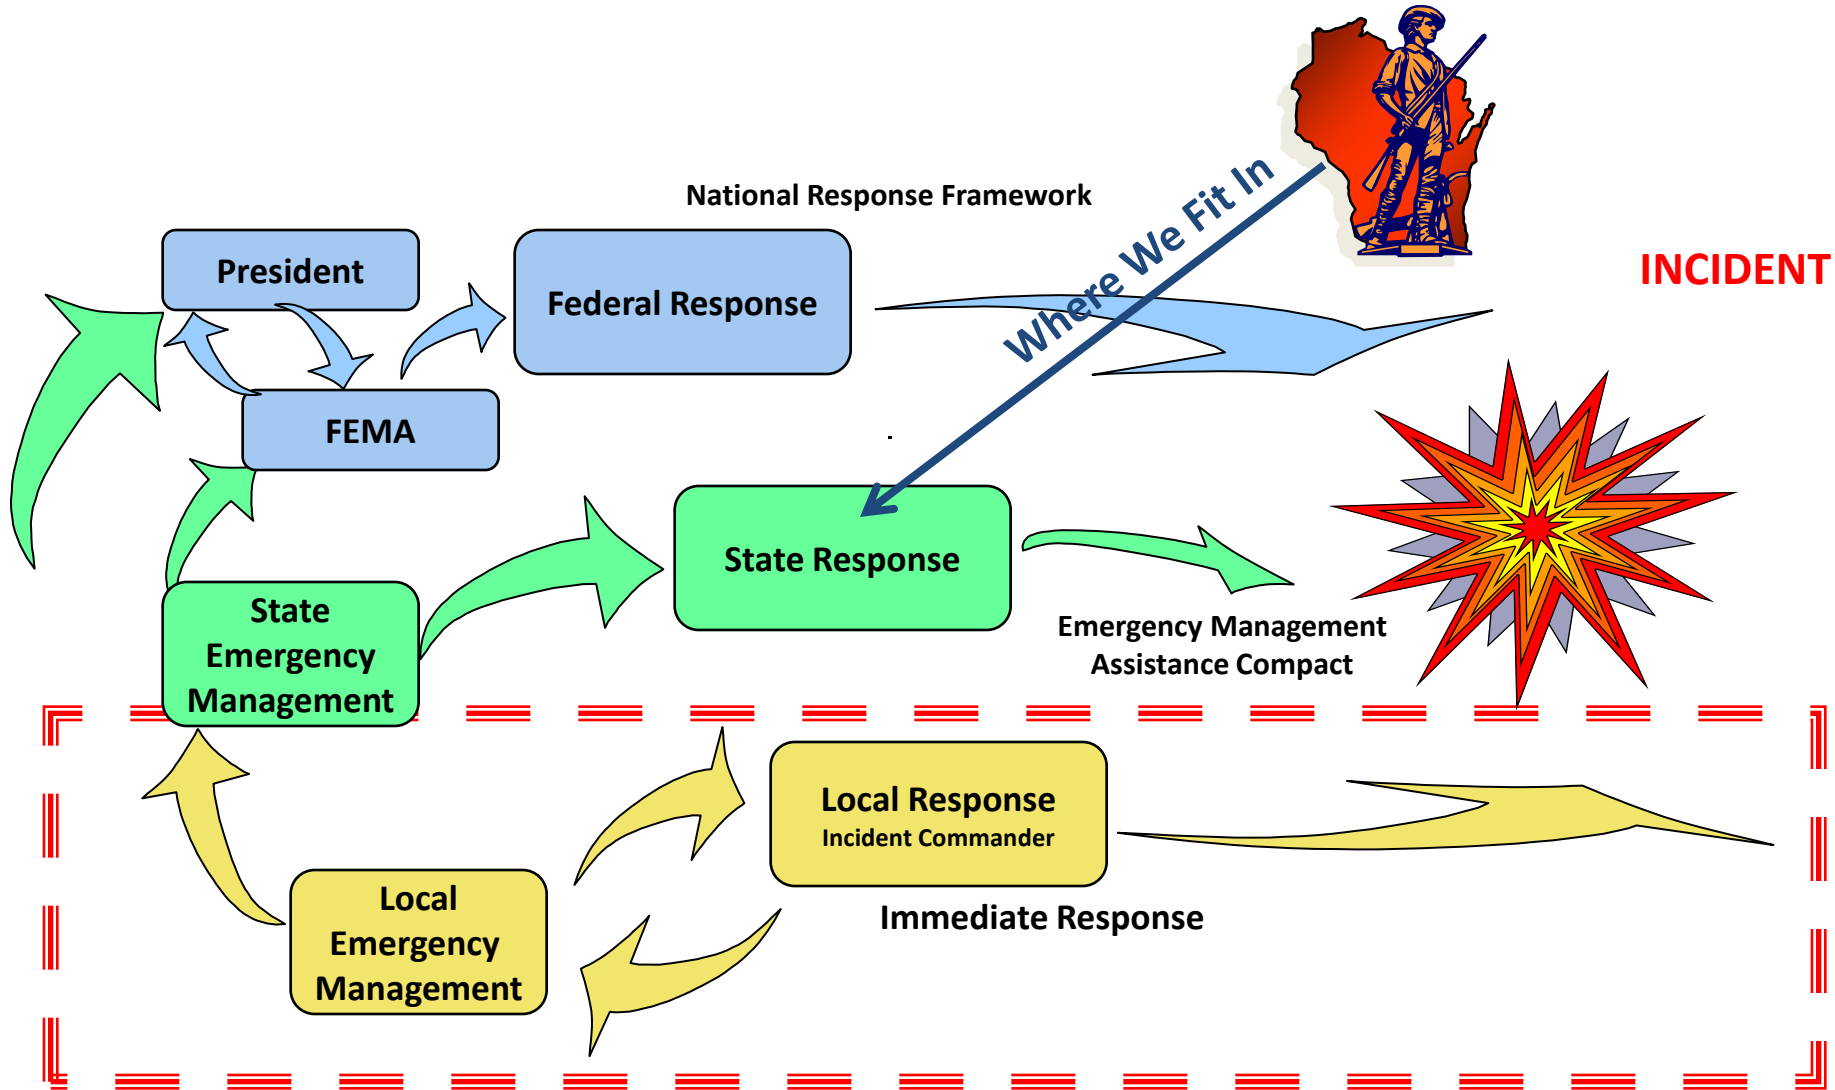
National Response Framework

Where We Fit In

INCIDENT

President

Federal Response

FEMA

State Response

State Emergency Management

Emergency Management Assistance Compact

Local Response
Incident Commander

Immediate Response

Local Emergency Management